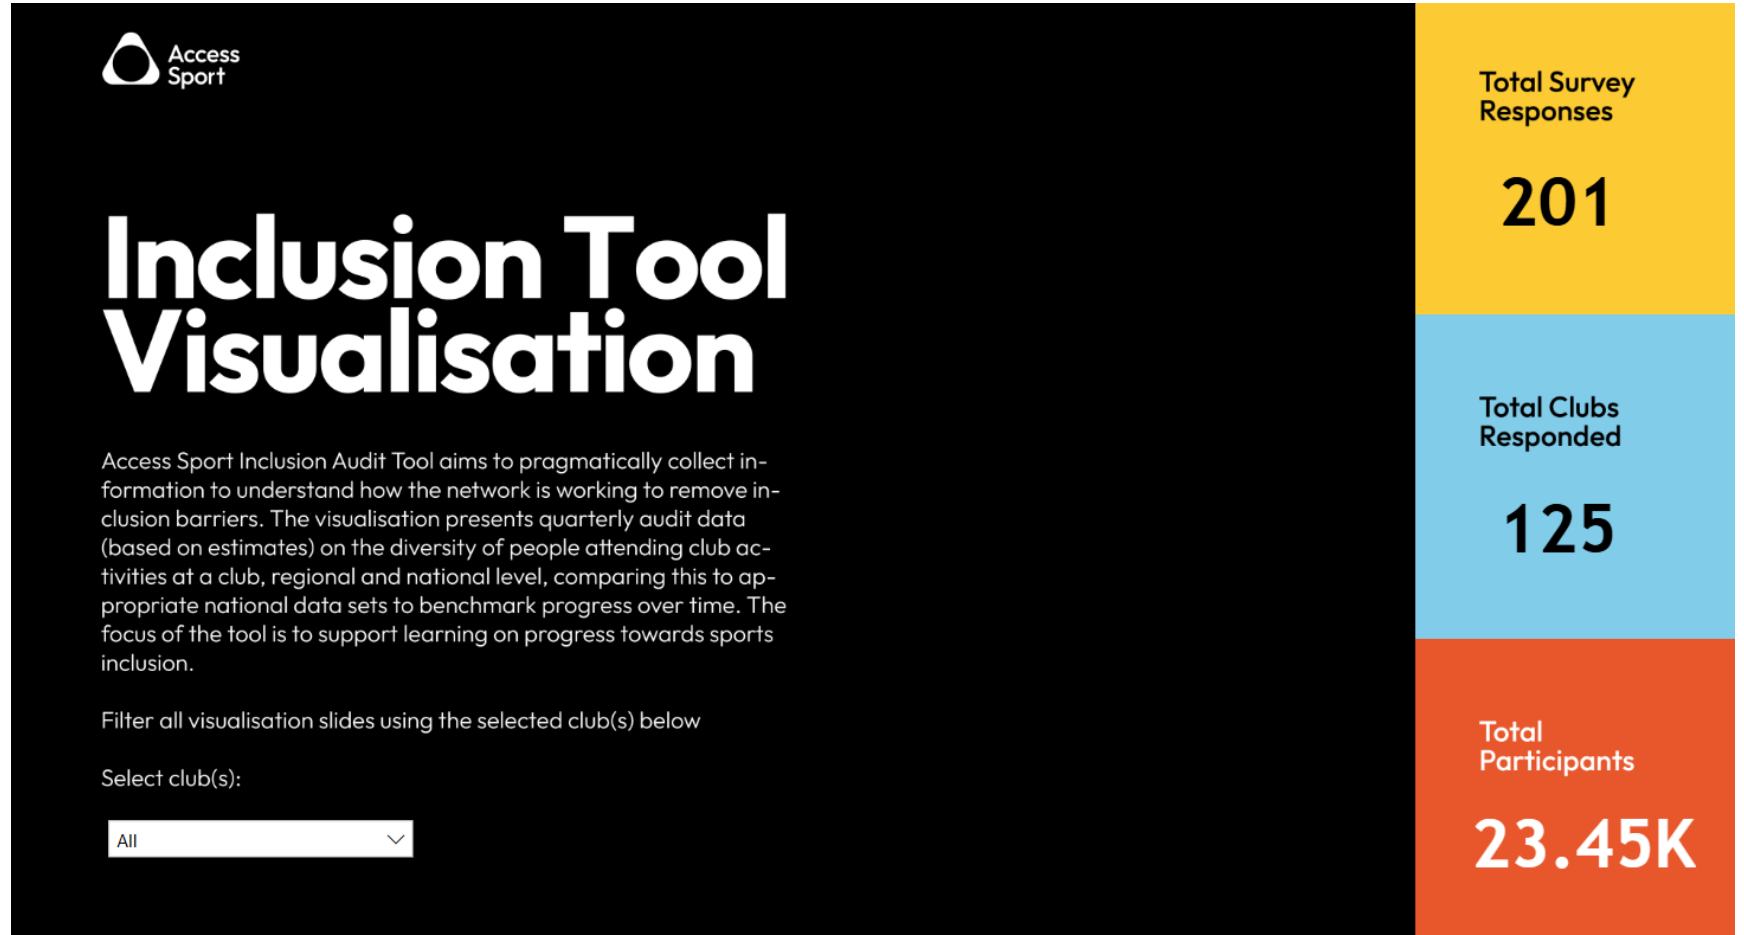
Access Sport

Inclusion Tool Visualisation

Access Sport Inclusion Audit Tool aims to pragmatically collect information to understand how the network is working to remove inclusion barriers. The visualisation presents quarterly audit data (based on estimates) on the diversity of people attending club activities at a club, regional and national level, comparing this to appropriate national data sets to benchmark progress over time. The focus of the tool is to support learning on progress towards sports inclusion.

Filter all visualisation slides using the selected club(s) below

Select club(s):

All

Total Survey Responses

201

Total Clubs Responded

125

Total Participants

23.45K